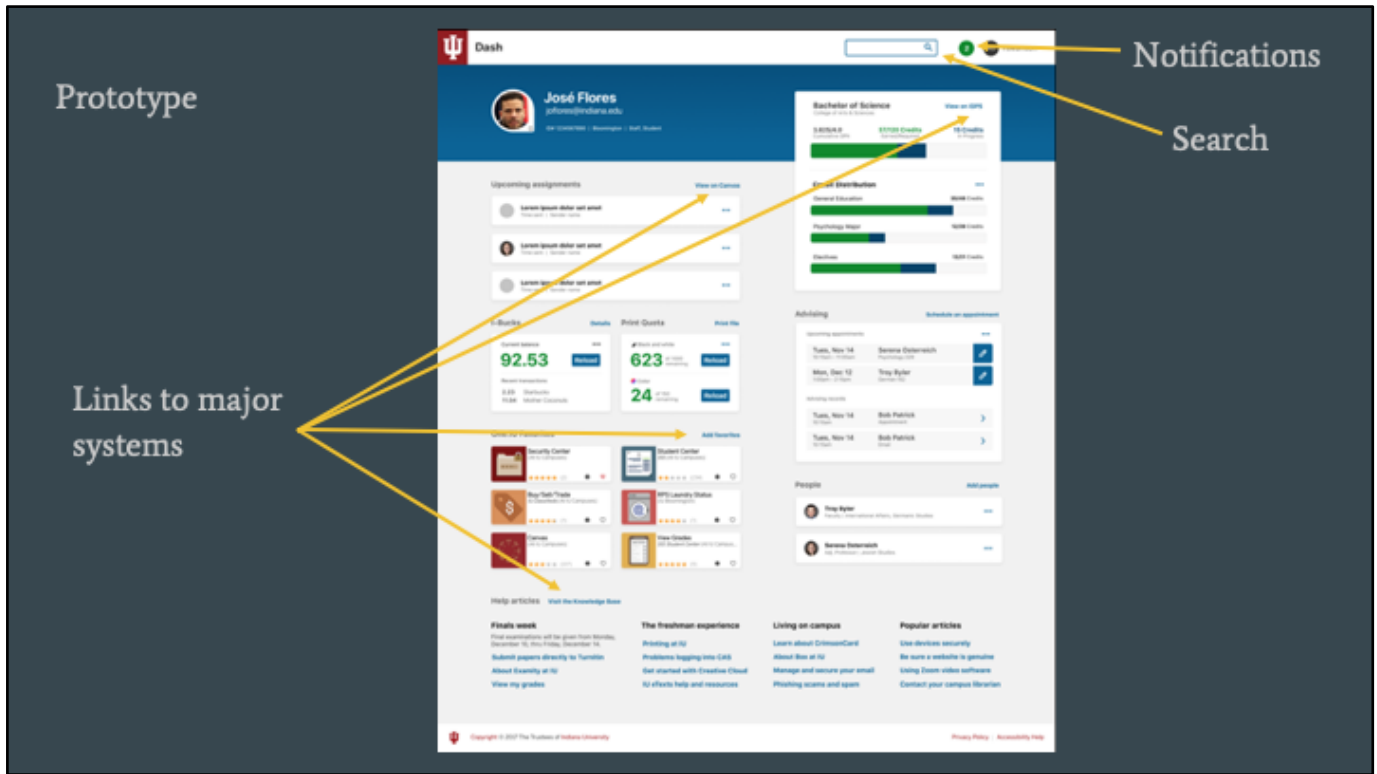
Prototype

Notifications

Search

Links to major systems

Dash

José Flores
jaflores@indiana.edu

Bachelor of Science
View on iGPS

Upcoming assignments
View on Canvas

Lorem ipsum dolor sit amet
Lorem ipsum dolor sit amet
Lorem ipsum dolor sit amet

Credit Distribution
General Education
Psychology Major
Electives

I-Bucks
Details
92.53
Reload

Print Quota
Print file
623
Reload
24
Reload

Advising
Schedule an appointment
Tues, Nov 14
Serena Ostervich
Mon, Dec 12
Troy Byler
Tues, Nov 14
Bob Patrick
Tues, Nov 14
Bob Patrick

Add favorites
Security Center
Student Center
Buy/Sell/Trade
RPS Laundry Status
Canvas
View Grades

People
Add people
Troy Byler
Serena Ostervich

Help articles
Visit the Knowledge Base

Finals week
Submit papers directly to Turnitin
About Examity at IU
View my grades

The freshman experience
Printing at IU
Problems logging into CAS
Get started with Creative Cloud
IU eTexts help and resources

Living on campus
Learn about CrimsonCard
About Box at IU
Manage and secure your email
Phishing scams and spam

Popular articles
Use devices securely
Be sure a website is genuine
Using Zoom video software
Contact your campus librarian

Copyright © 2017 The Trustees of Indiana University
Privacy Policy
Accessibility Help